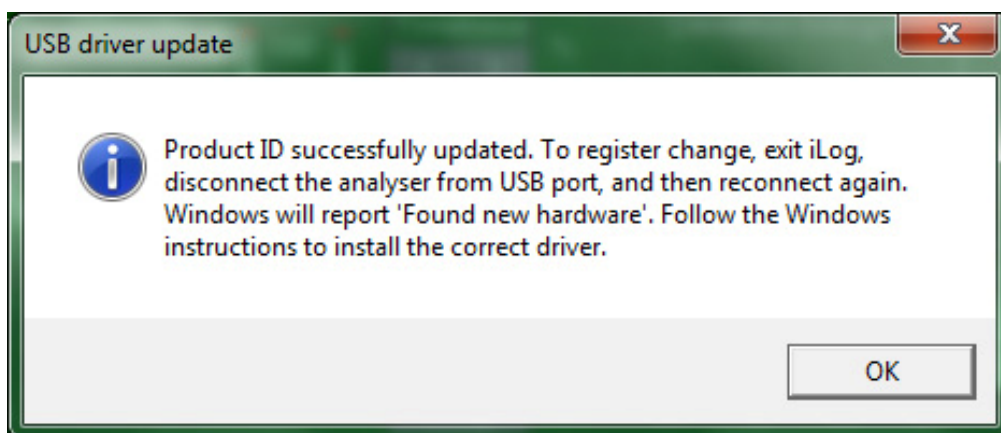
USB driver update

Product ID successfully updated. To register change, exit iLog, disconnect the analyser from USB port, and then reconnect again. Windows will report 'Found new hardware'. Follow the Windows instructions to install the correct driver.

OK